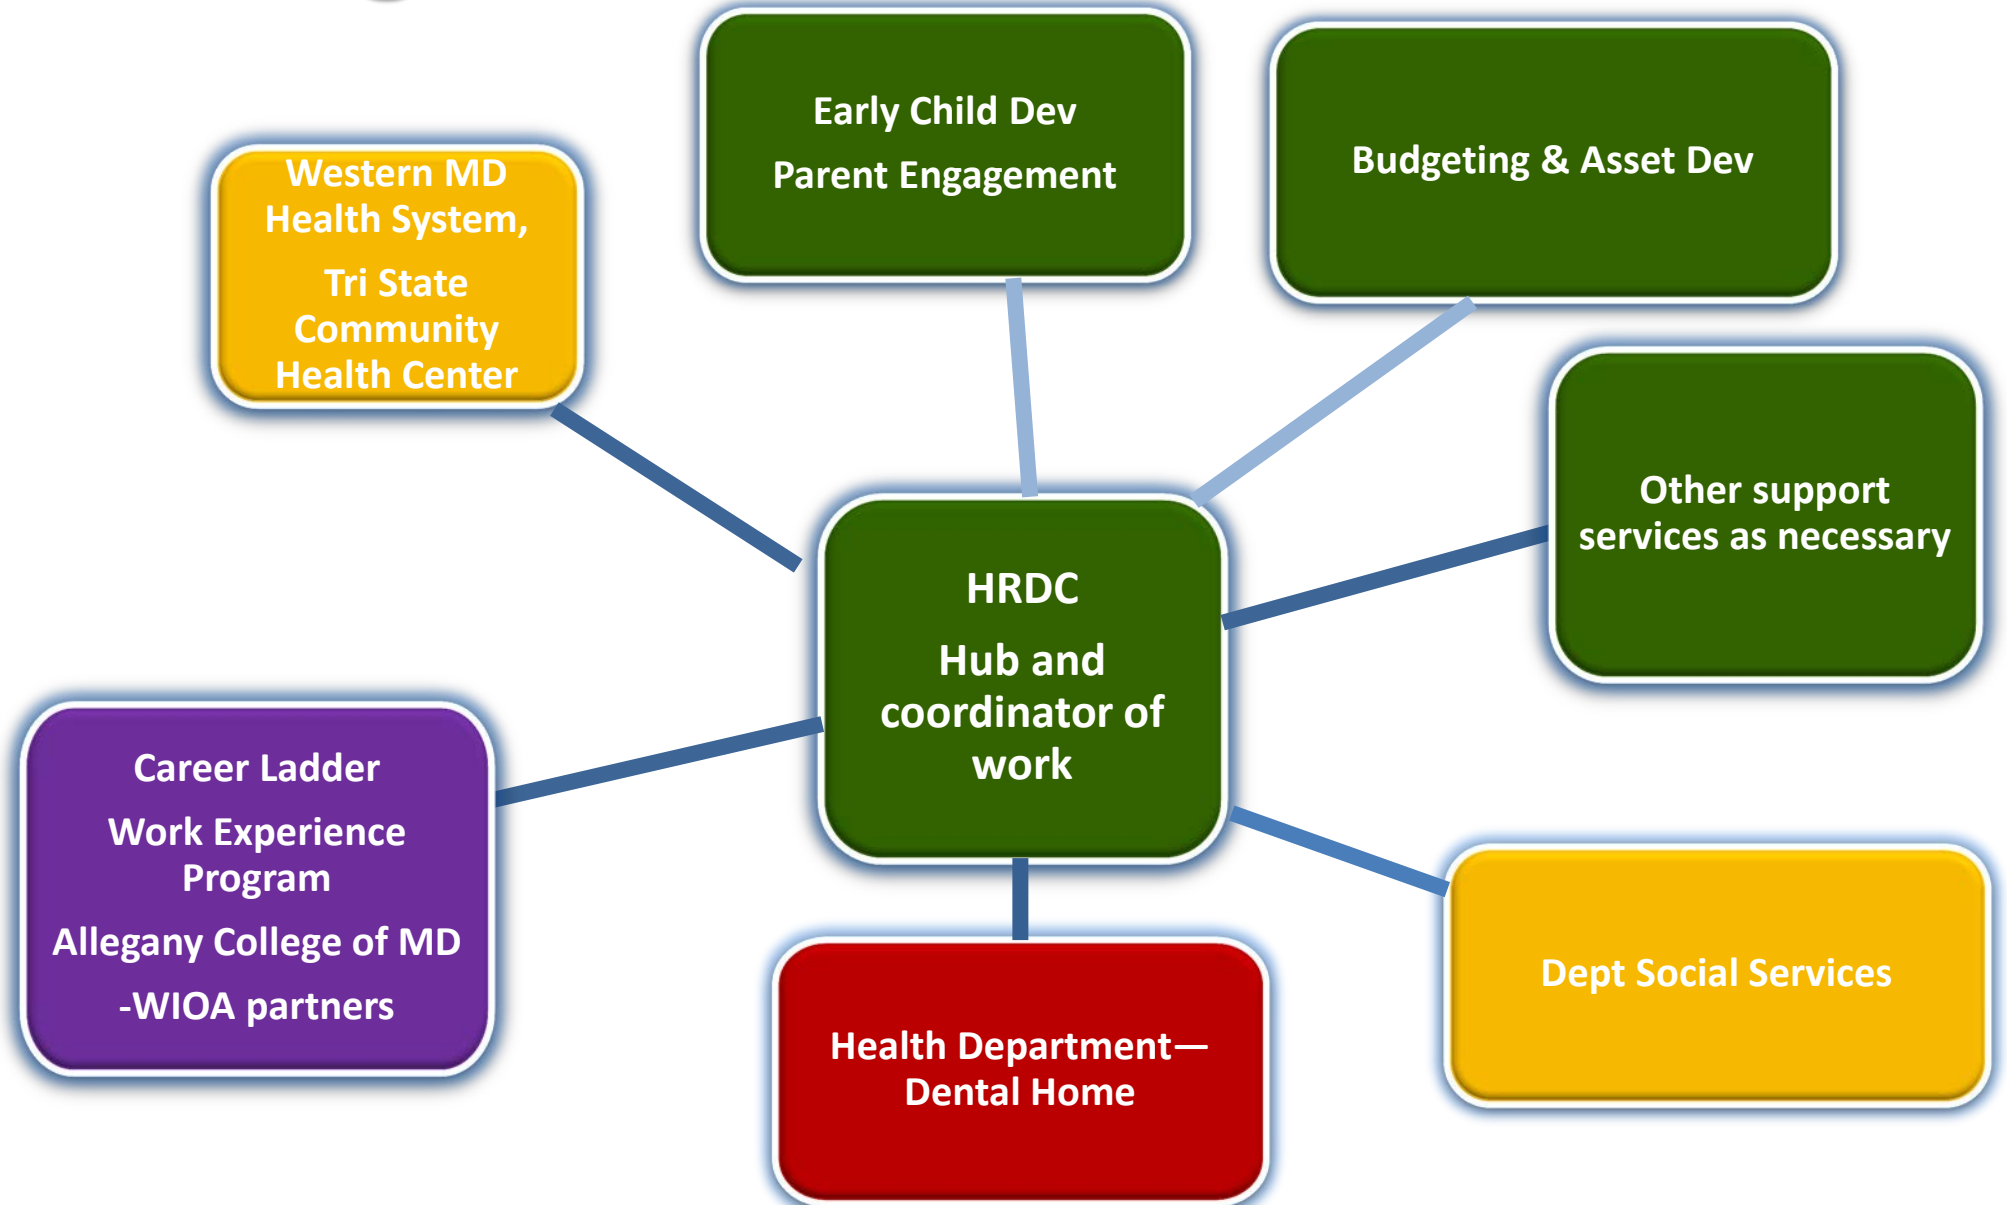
Early Child Dev

Parent Engagement

Budgeting & Asset Dev

Western MD Health System,

Tri State Community Health Center

Other support services as necessary

HRDC

Hub and coordinator of work

Career Ladder

Work Experience Program

Allegany College of MD

-WIOA partners

Dept Social Services

Health Department—Dental Home